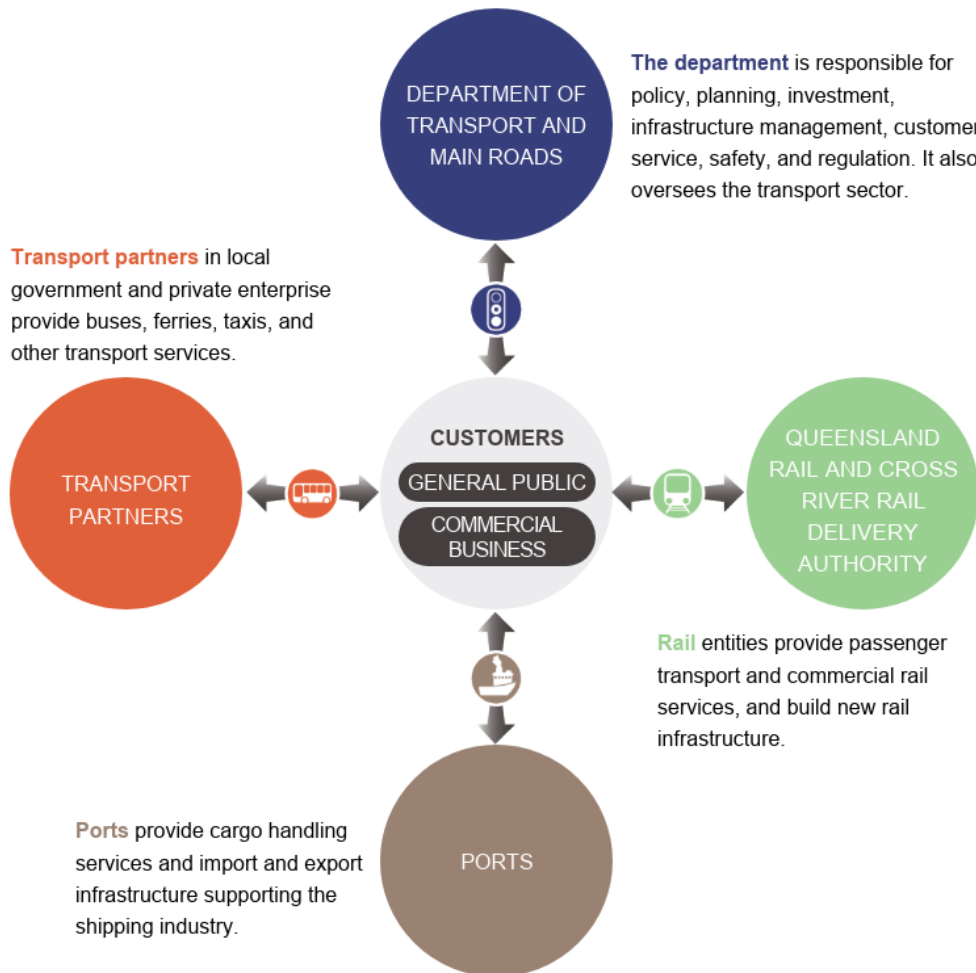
DEPARTMENT OF TRANSPORT AND MAIN ROADS

The department is responsible for policy, planning, investment, infrastructure management, customer service, safety, and regulation. It also oversees the transport sector.

Transport partners in local government and private enterprise provide buses, ferries, taxis, and other transport services.

TRANSPORT PARTNERS

CUSTOMERS

GENERAL PUBLIC

COMMERCIAL BUSINESS

QUEENSLAND RAIL AND CROSS RIVER RAIL DELIVERY AUTHORITY

Rail entities provide passenger transport and commercial rail services, and build new rail infrastructure.

Ports provide cargo handling services and import and export infrastructure supporting the shipping industry.

PORTS